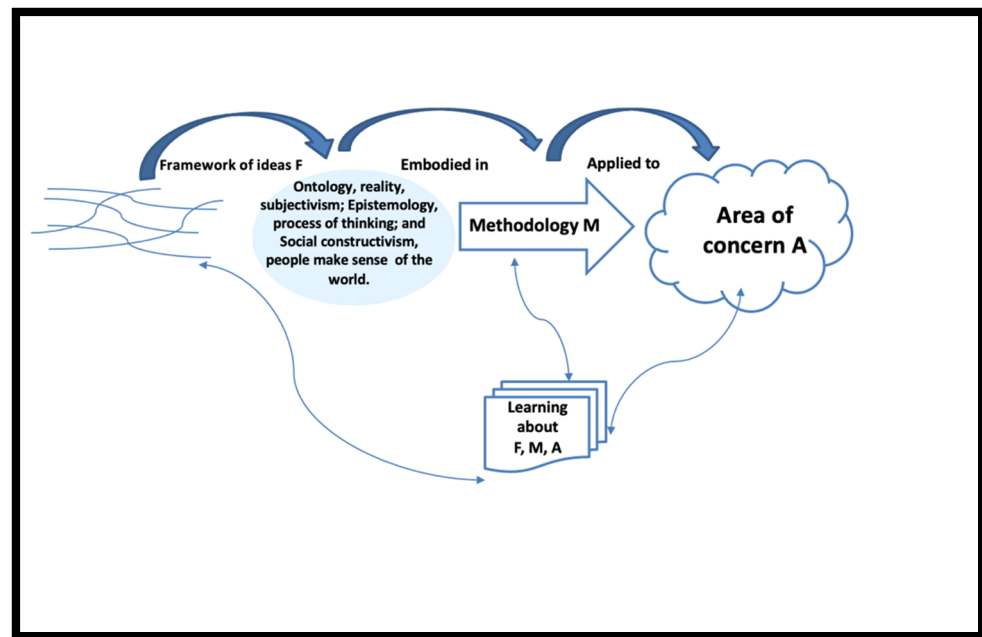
Framework of ideas F

Embodied in

Applied to

Ontology, reality, subjectivism; Epistemology, process of thinking; and Social constructivism, people make sense of the world.

Methodology M

Area of concern A

Learning about F, M, A